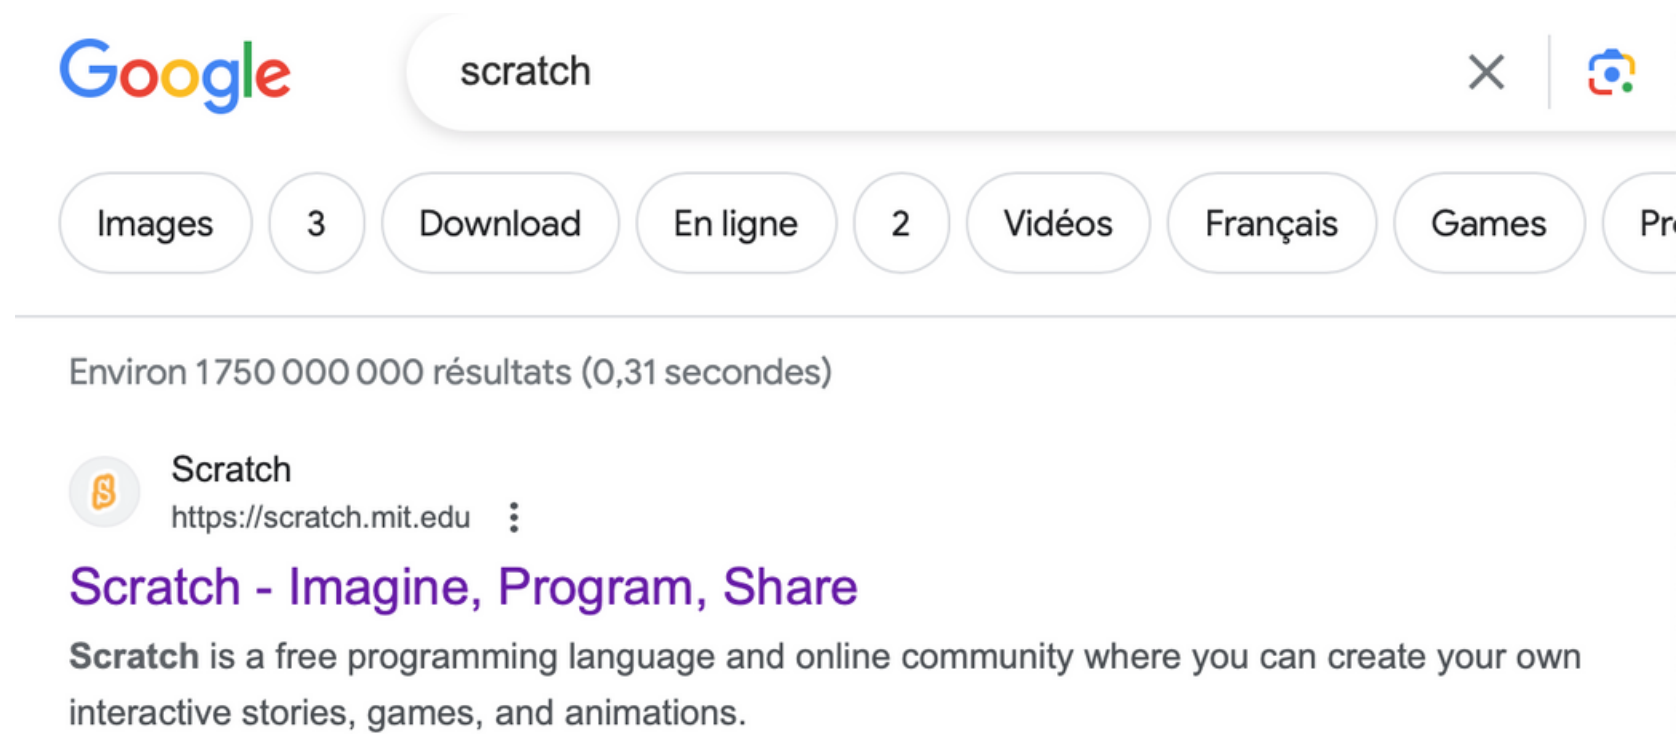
Google

scratch

Images
3
Download
En ligne
2
Vidéos
Français
Games
Pr

Environ 1 750 000 000 résultats (0,31 secondes)

Scratch
https://scratch.mit.edu

Scratch - Imagine, Program, Share

**Scratch** is a free programming language and online community where you can create your own interactive stories, games, and animations.